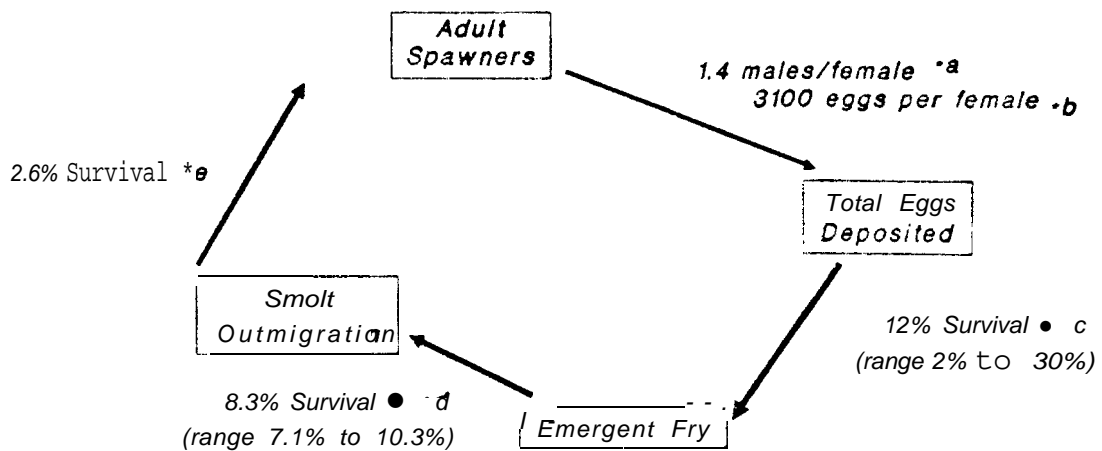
Adult Spawners

1.4 males/female *a
3100 eggs per female *b

Total Eggs Deposited

12% Survival • c
(range 2% to 30%)

Emergent Fry

8.3% Survival • d
(range 7.1% to 10.3%)

Smolt Outmigration

2.6% Survival *e